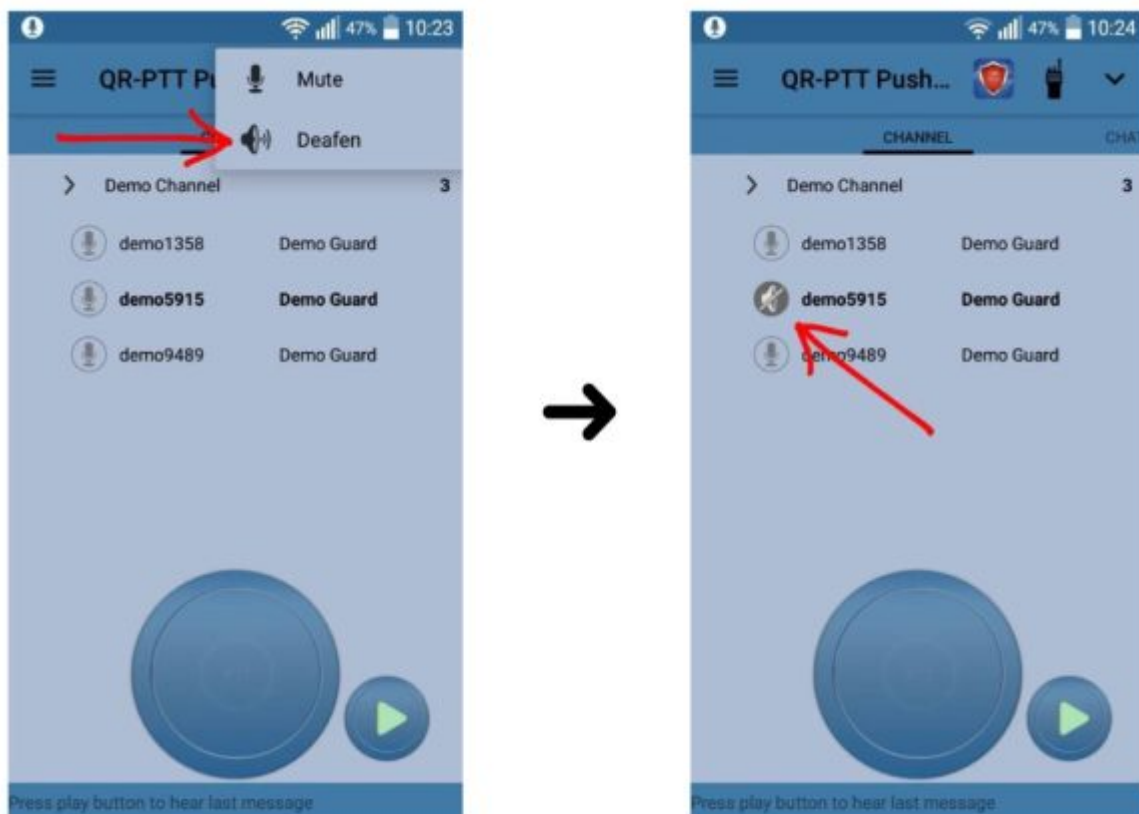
47% 10:23

QR-PTT Pu

Mute

Deafen

Demo Channel 3

demo1358 Demo Guard

demo5915 Demo Guard

demo9489 Demo Guard

Press play button to hear last message

47% 10:24

QR-PTT Push...

CHANNEL CHA

Demo Channel 3

demo1358 Demo Guard

demo5915 Demo Guard

demo9489 Demo Guard

Press play button to hear last message